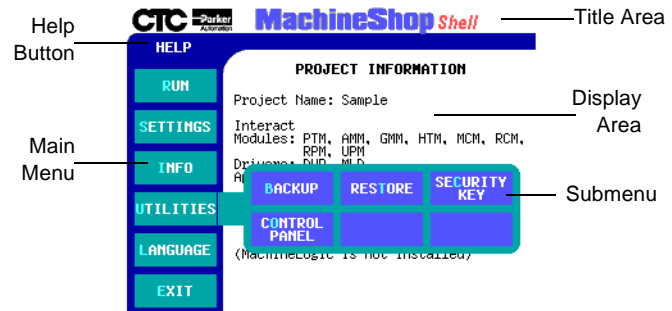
Help Button

CTC Parker Automation MachineShop Shell

Title Area

HELP

RUN

SETTINGS

INFO

UTILITIES

LANGUAGE

EXIT

Main Menu

PROJECT INFORMATION

Project Name: Sample

Interact Modules: PTM, AMM, GMM, HTM, MCM, RCM, RPM, UPM

Drivers: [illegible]

(MachineLogic is not installed)

Display Area

BACKUP

RESTORE

SECURITY KEY

CONTROL PANEL

Submenu